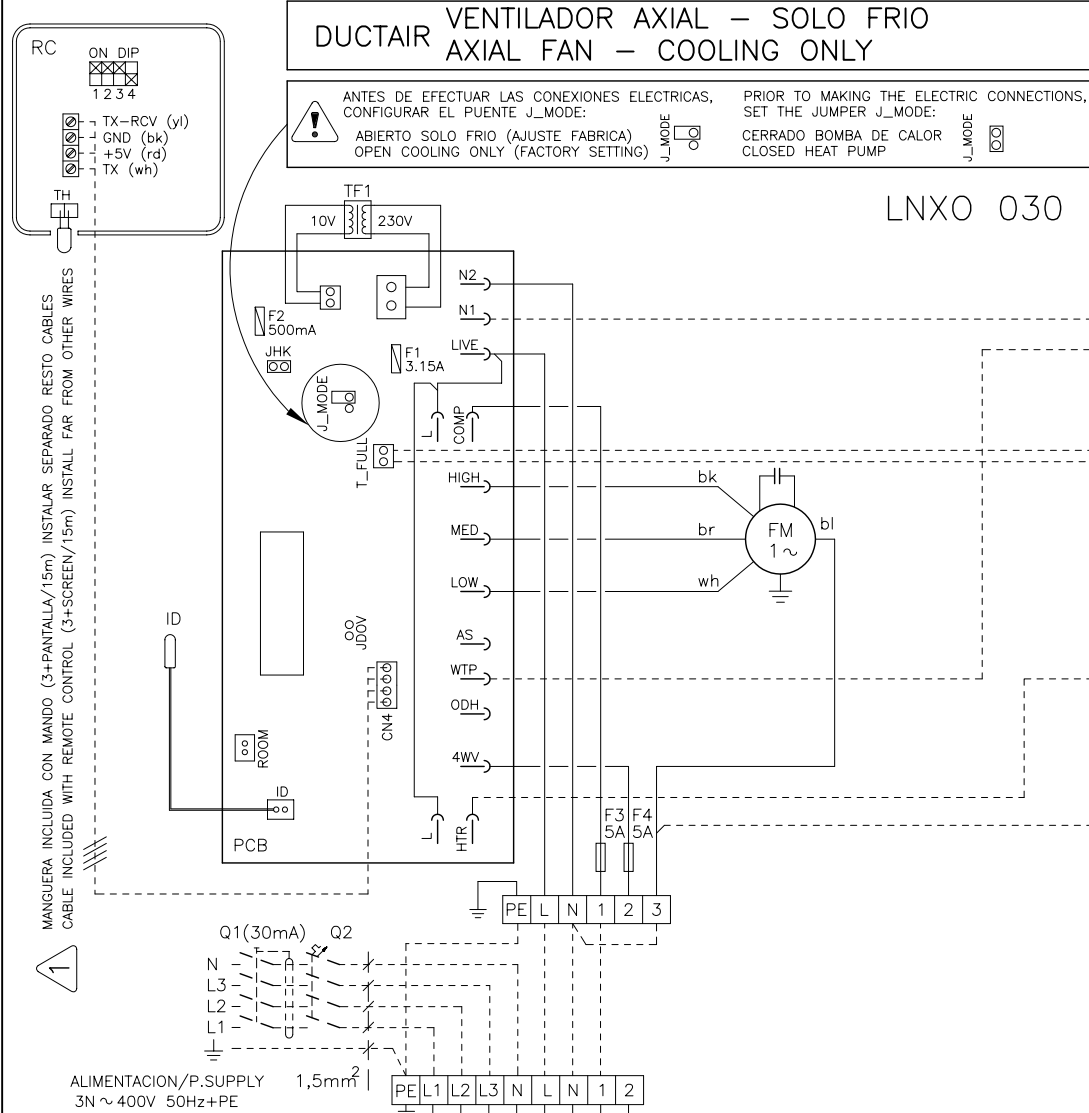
DUCTAIR VENTILADOR AXIAL – SOLO FRIO
AXIAL FAN – COOLING ONLY

ANTES DE EFECTUAR LAS CONEXIONES ELECTRICAS, CONFIGURAR EL PUENTE J_MODE:
ABIERTO SOLO FRIO (AJUSTE FABRICA)
OPEN COOLING ONLY (FACTORY SETTING) J_MODE

PRIOR TO MAKING THE ELECTRIC CONNECTIONS, SET THE JUMPER J_MODE:
CERRADO BOMBA DE CALOR
CLOSED HEAT PUMP J_MODE

LNXO 030

RC
ON DIP
1 2 3 4
TX–RCV (yl)
GND (bk)
+5V (rd)
TX (wh)
TH

MANGUERA INCLUIDA CON MANDO (3+PANTALLA/15m) INSTALAR SEPARADO RESTO CABLES
CABLE INCLUDED WITH REMOTE CONTROL (3+SCREEN/15m) INSTALL FAR FROM OTHER WIRES

TF1
10V 230V
F2 500mA
JHK
F1 3.15A
J_MODE
N2
N1
LIVE
L
COMP
T_FULL
HIGH
MED
LOW
bk
br
wh
bl
FM 1 ~
JDOV
AS
WTP
ODH
CN4
ROOM
4WV
ID
ID
PCB
L
HTR
F3 5A
F4 5A
PE L N 1 2 3

1
Q1(30mA) Q2
N
L3
L2
L1

ALIMENTACION/P.SUPPLY
3N ~ 400V 50Hz+PE
1,5mm$^2$
PE L1 L2 L3 N L N 1 2